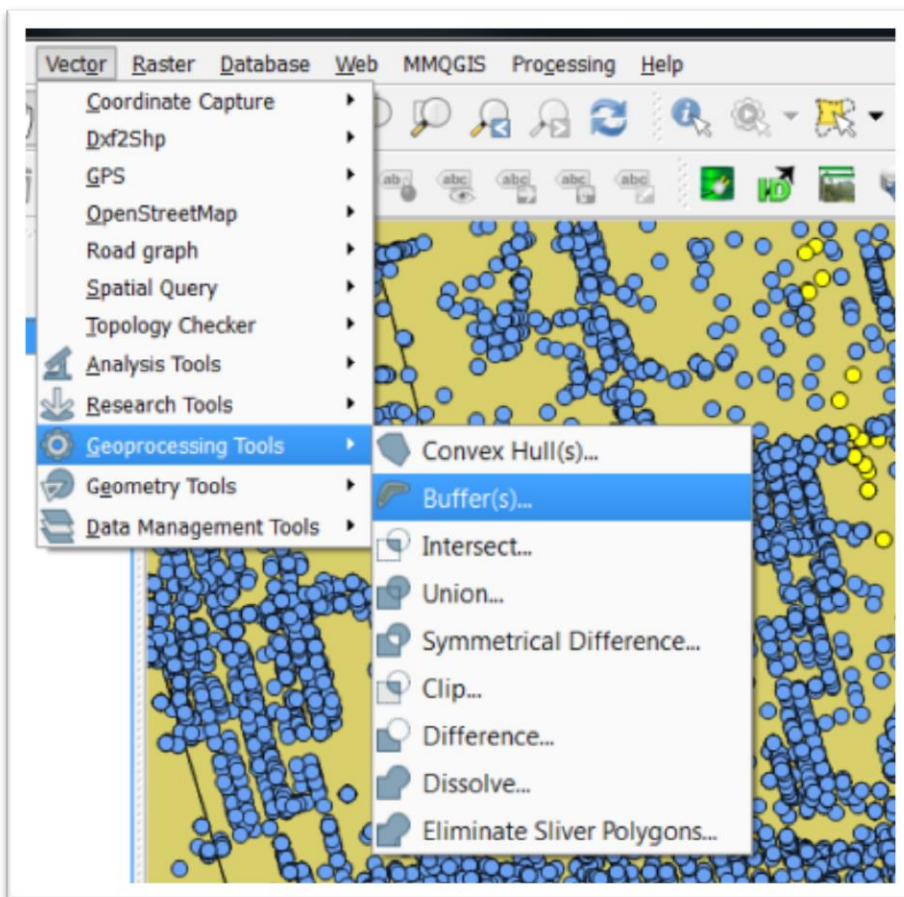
Vector Raster Database Web MMQGIS Processing Help

Coordinate Capture
Dxf2Shp
GPS
OpenStreetMap
Road graph
Spatial Query
Topology Checker
Analysis Tools
Research Tools
Geoprocessing Tools
Geometry Tools
Data Management Tools

Convex Hull(s)...
Buffer(s)...
Intersect...
Union...
Symmetrical Difference...
Clip...
Difference...
Dissolve...
Eliminate Sliver Polygons...